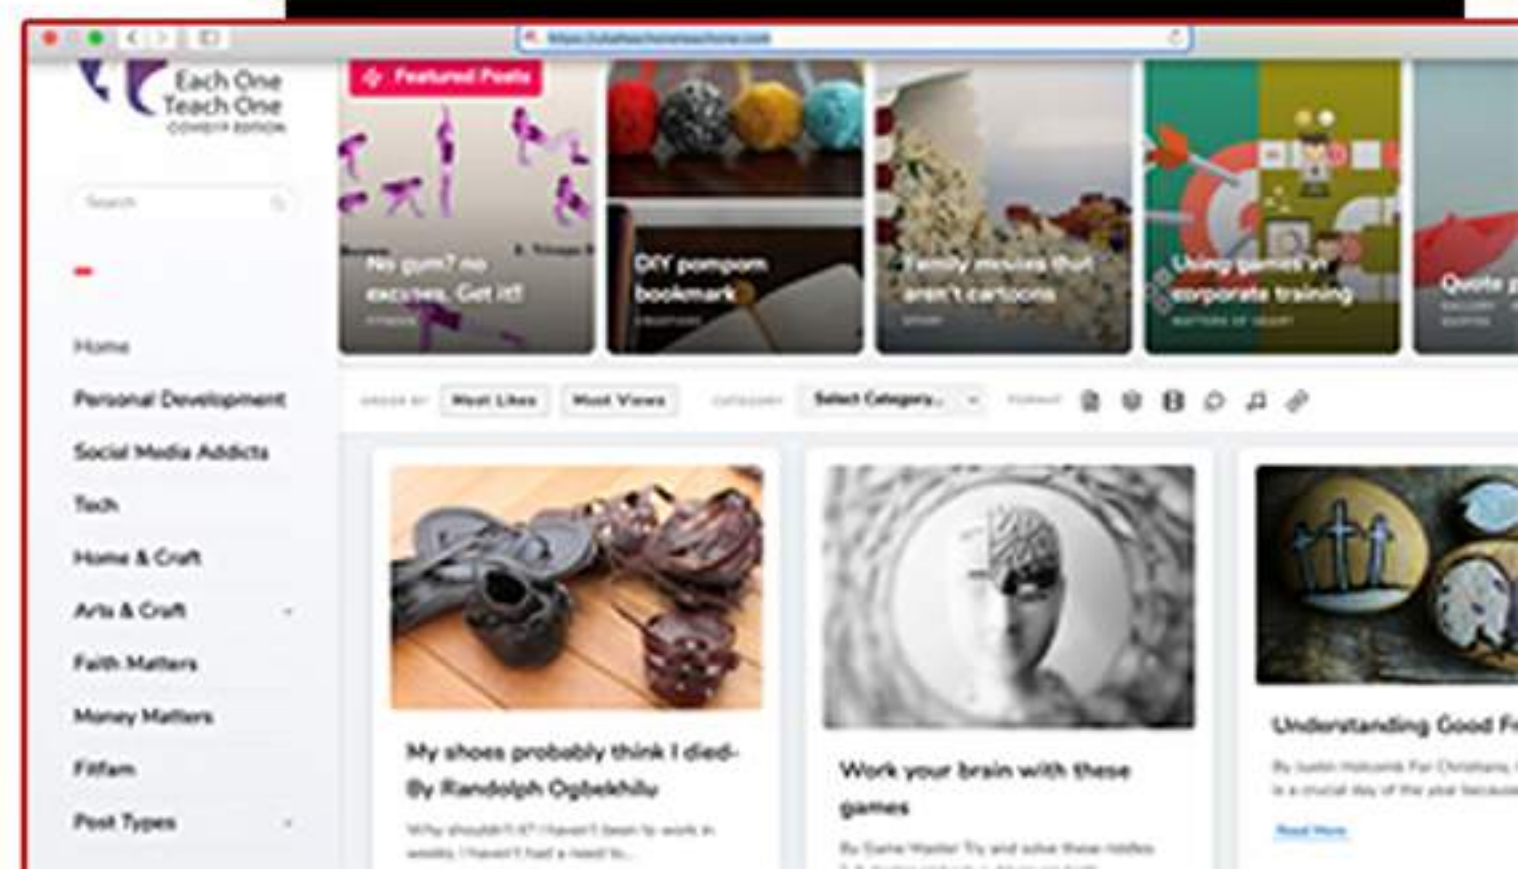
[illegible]

Each One
Teach One
COVID19 EDITION

Search

Home

Personal Development

Social Media Addicts

Tech

Home & Craft

Arts & Craft

Faith Matters

Money Matters

Fitfam

Post Types

Featured Posts

No gym? no excuses. Get it!
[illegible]

DIY pompom bookmark
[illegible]

Family movies that aren't cartoons
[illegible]

Using games in corporate training
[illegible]

Quote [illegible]

ORDER BY Most Likes Most Views CATEGORY Select Category... FORMAT

My shoes probably think I died- By Randolph Ogbekhilu
Why shouldn't it? I haven't been to work in weeks. I haven't had a need to...

Work your brain with these games
By Game Master Try and solve these riddles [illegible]

Understanding Good F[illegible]
By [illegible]
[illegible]
Read More